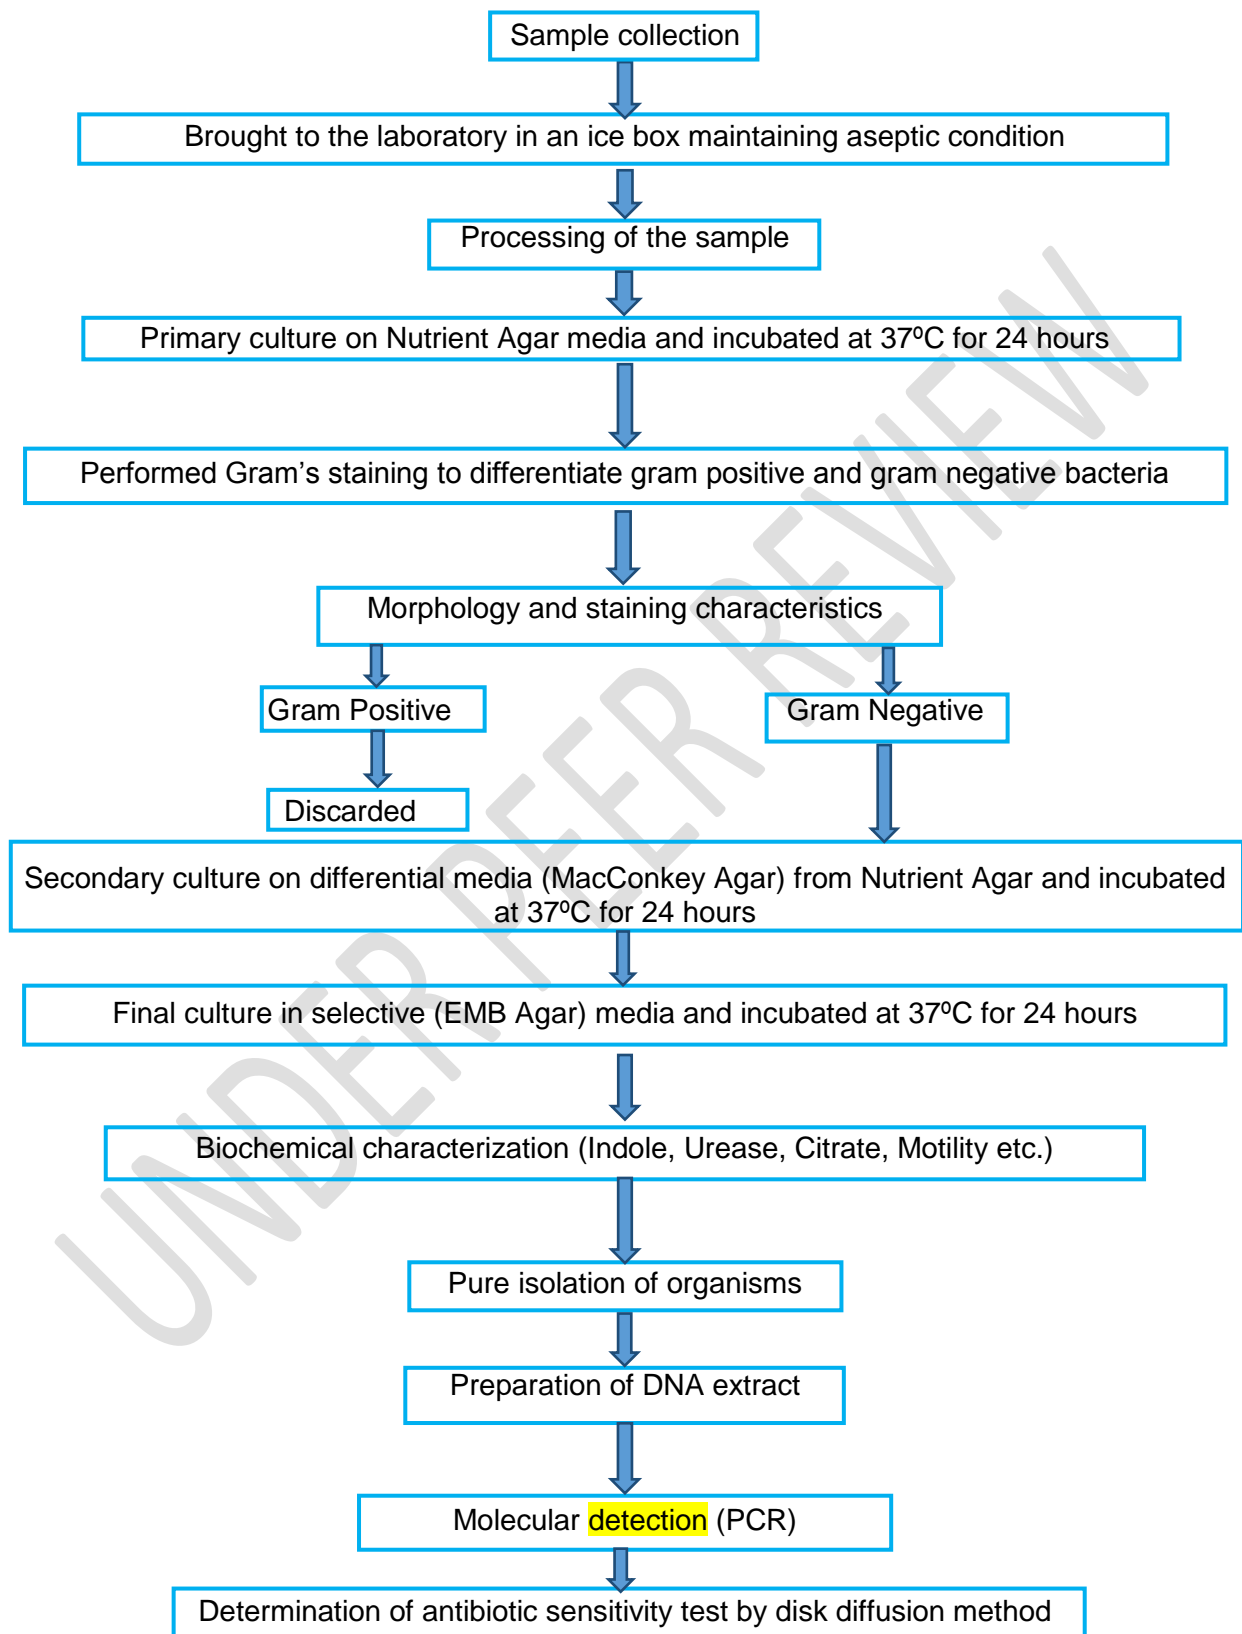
Sample collection

Brought to the laboratory in an ice box maintaining aseptic condition

Processing of the sample

Primary culture on Nutrient Agar media and incubated at 37$^0$C for 24 hours

Performed Gram’s staining to differentiate gram positive and gram negative bacteria

Morphology and staining characteristics

Gram Positive

Gram Negative

Discarded

Secondary culture on differential media (MacConkey Agar) from Nutrient Agar and incubated at 37$^0$C for 24 hours

Final culture in selective (EMB Agar) media and incubated at 37$^0$C for 24 hours

Biochemical characterization (Indole, Urease, Citrate, Motility etc.)

Pure isolation of organisms

Preparation of DNA extract

Molecular detection (PCR)

Determination of antibiotic sensitivity test by disk diffusion method

UNDER PEER REVIEW